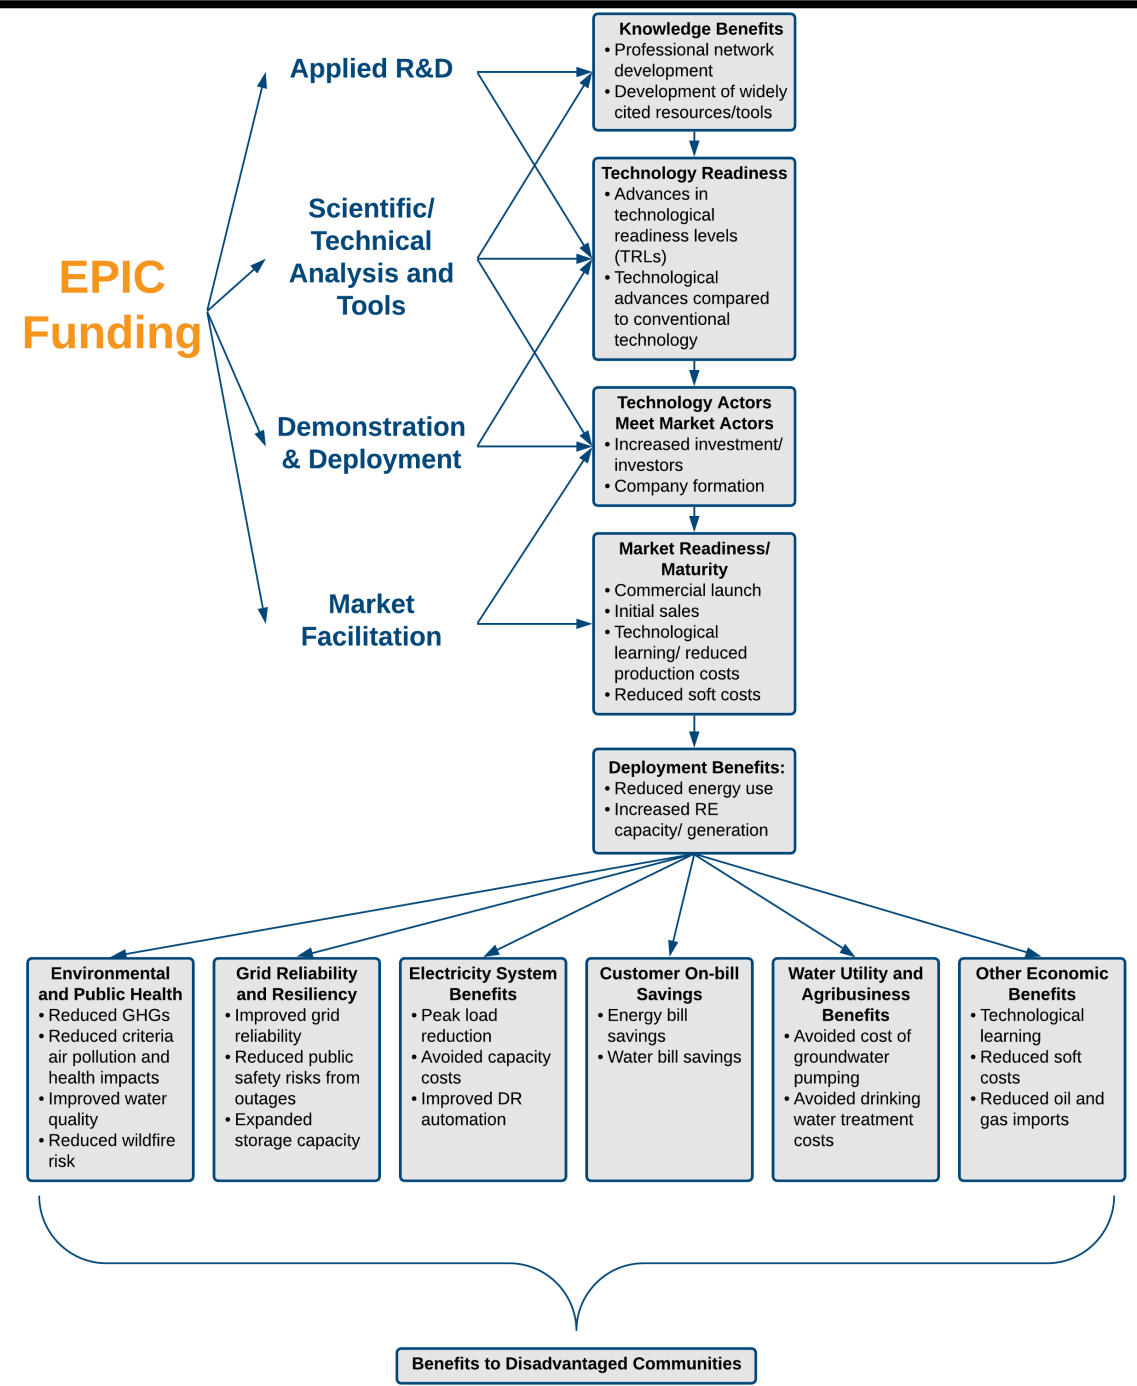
EPIC Funding

Applied R&D

Scientific/ Technical Analysis and Tools

Demonstration & Deployment

Market Facilitation

Knowledge Benefits
• Professional network development
• Development of widely cited resources/tools

Technology Readiness
• Advances in technological readiness levels (TRLs)
• Technological advances compared to conventional technology

Technology Actors Meet Market Actors
• Increased investment/ investors
• Company formation

Market Readiness/ Maturity
• Commercial launch
• Initial sales
• Technological learning/ reduced production costs
• Reduced soft costs

Deployment Benefits:
• Reduced energy use
• Increased RE capacity/ generation

Environmental and Public Health
• Reduced GHGs
• Reduced criteria air pollution and health impacts
• Improved water quality
• Reduced wildfire risk

Grid Reliability and Resiliency
• Improved grid reliability
• Reduced public safety risks from outages
• Expanded storage capacity

Electricity System Benefits
• Peak load reduction
• Avoided capacity costs
• Improved DR automation

Customer On-bill Savings
• Energy bill savings
• Water bill savings

Water Utility and Agribusiness Benefits
• Avoided cost of groundwater pumping
• Avoided drinking water treatment costs

Other Economic Benefits
• Technological learning
• Reduced soft costs
• Reduced oil and gas imports

Benefits to Disadvantaged Communities